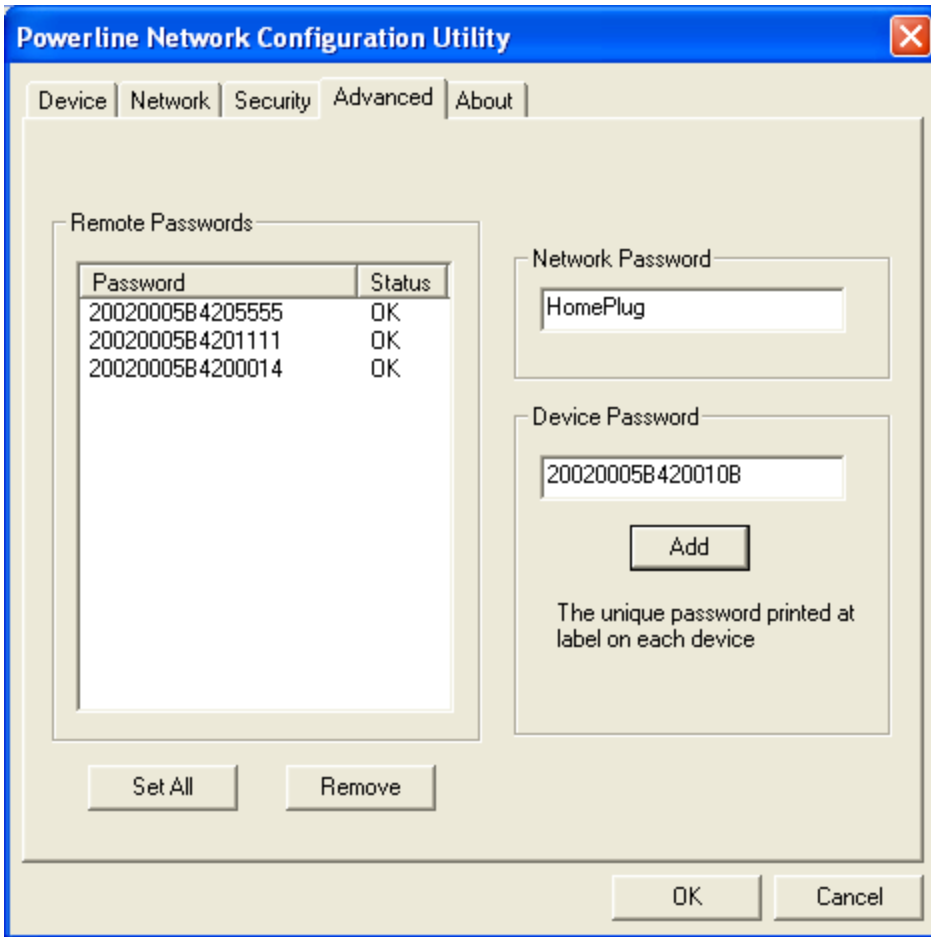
Powerline Network Configuration Utility

Device | Network | Security | Advanced | About

Remote Passwords

| Password | Status |
|---|---|
| 20020005B4205555 | OK |
| 20020005B4201111 | OK |
| 20020005B4200014 | OK |

Network Password

HomePlug

Device Password

20020005B420010B

Add

The unique password printed at label on each device

Set All

Remove

OK

Cancel